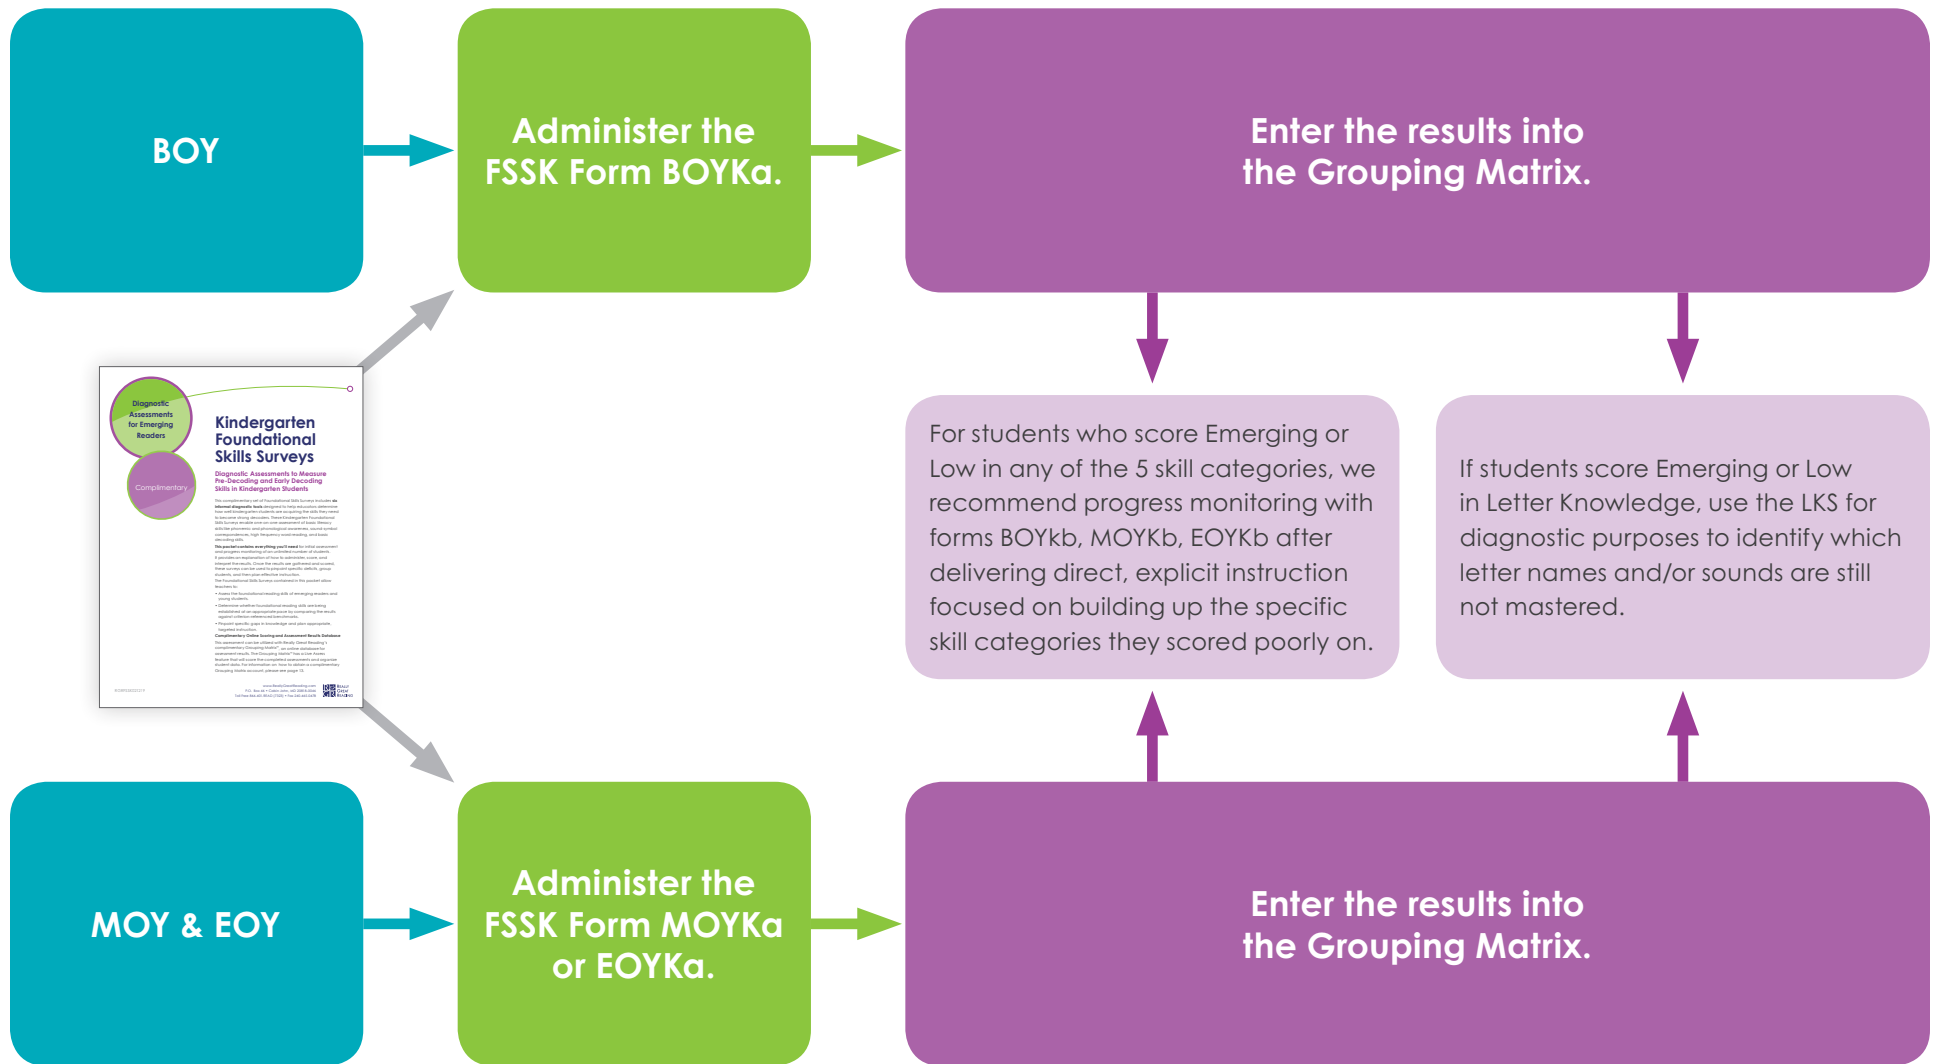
BOY

Administer the FSSK Form BOYKa.

Enter the results into the Grouping Matrix.

Diagnostic Assessments for Emerging Readers

Complimentary

Kindergarten Foundational Skills Surveys

Diagnostic Assessments to Measure Pre-Decoding and Early Decoding Skills in Kindergarten Students

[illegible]

For students who score Emerging or Low in any of the 5 skill categories, we recommend progress monitoring with forms BOYkb, MOYKb, EOYKb after delivering direct, explicit instruction focused on building up the specific skill categories they scored poorly on.

If students score Emerging or Low in Letter Knowledge, use the LKS for diagnostic purposes to identify which letter names and/or sounds are still not mastered.

MOY & EOY

Administer the FSSK Form MOYKa or EOYKa.

Enter the results into the Grouping Matrix.